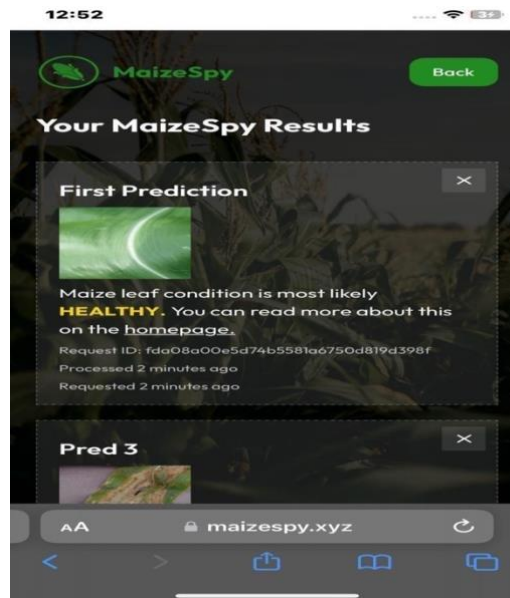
12:52

MaizeSpy

Back

Your MaizeSpy Results

First Prediction

×

Maize leaf condition is most likely HEALTHY. You can read more about this on the homepage.

Request ID: fda08a00e5d74b5581a6750d819d398f

Processed 2 minutes ago

Requested 2 minutes ago

Pred 3

×

AA maizespy.xyz